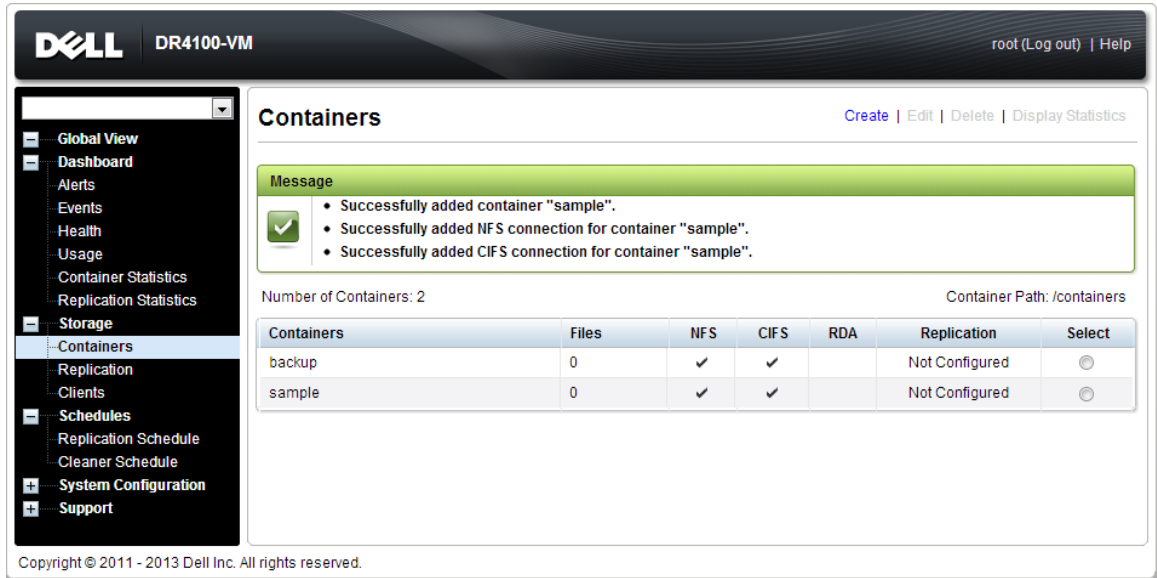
DELL DR4100-VM

root (Log out) | Help

Global View
Dashboard
Alerts
Events
Health
Usage
Container Statistics
Replication Statistics
Storage
Containers
Replication
Clients
Schedules
Replication Schedule
Cleaner Schedule
System Configuration
Support

Containers

Create | Edit | Delete | Display Statistics

Message

- Successfully added container "sample".
- Successfully added NFS connection for container "sample".
- Successfully added CIFS connection for container "sample".

Number of Containers: 2

Container Path: /containers

| Containers | Files | NFS | CIFS | RDA | Replication | Select |
|---|---|---|---|---|---|---|
| backup | 0 | ✔ | ✔ | | Not Configured | |
| sample | 0 | ✔ | ✔ | | Not Configured | |

Copyright © 2011 - 2013 Dell Inc. All rights reserved.